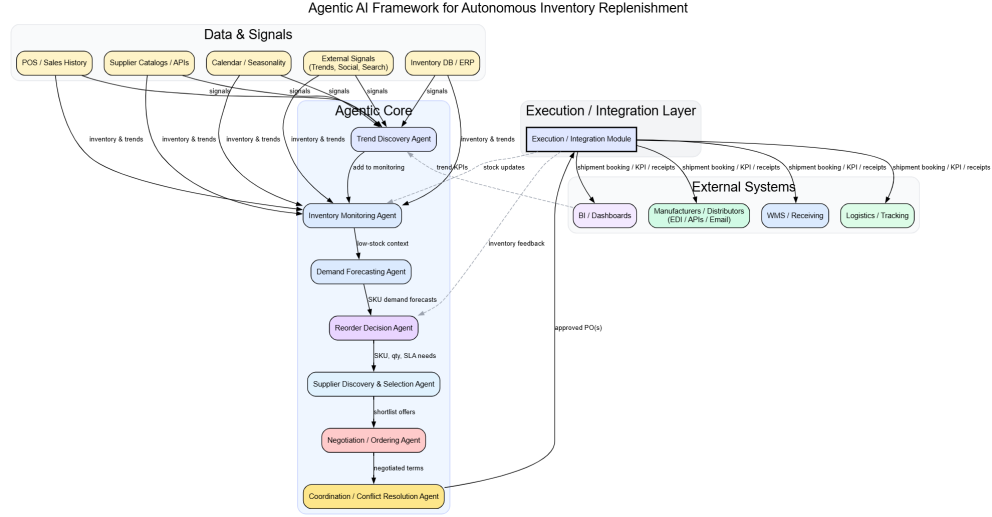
Agentic AI Framework for Autonomous Inventory Replenishment

Data & Signals

POS / Sales History

Supplier Catalogs / APIs

Calendar / Seasonality

External Signals (Trends, Social, Search)

Inventory DB / ERP

signals

signals

signals

signals

signals

Agentic Core

Trend Discovery Agent

inventory & trends

inventory & trends

inventory & trends

inventory & trends

inventory & trends

add to monitoring

trend KPIs

stock updates

Inventory Monitoring Agent

low-stock context

Demand Forecasting Agent

SKU demand forecasts

Reorder Decision Agent

SKU, qty, SLA needs

Supplier Discovery & Selection Agent

shortlist offers

Negotiation / Ordering Agent

negotiated terms

Coordination / Conflict Resolution Agent

inventory feedback

approved PO(s)

Execution / Integration Layer

Execution / Integration Module

shipment booking / KPI / receipts

shipment booking / KPI / receipts

shipment booking / KPI / receipts

shipment booking / KPI / receipts

External Systems

BI / Dashboards

Manufacturers / Distributors (EDI / APIs / Email)

WMS / Receiving

Logistics / Tracking